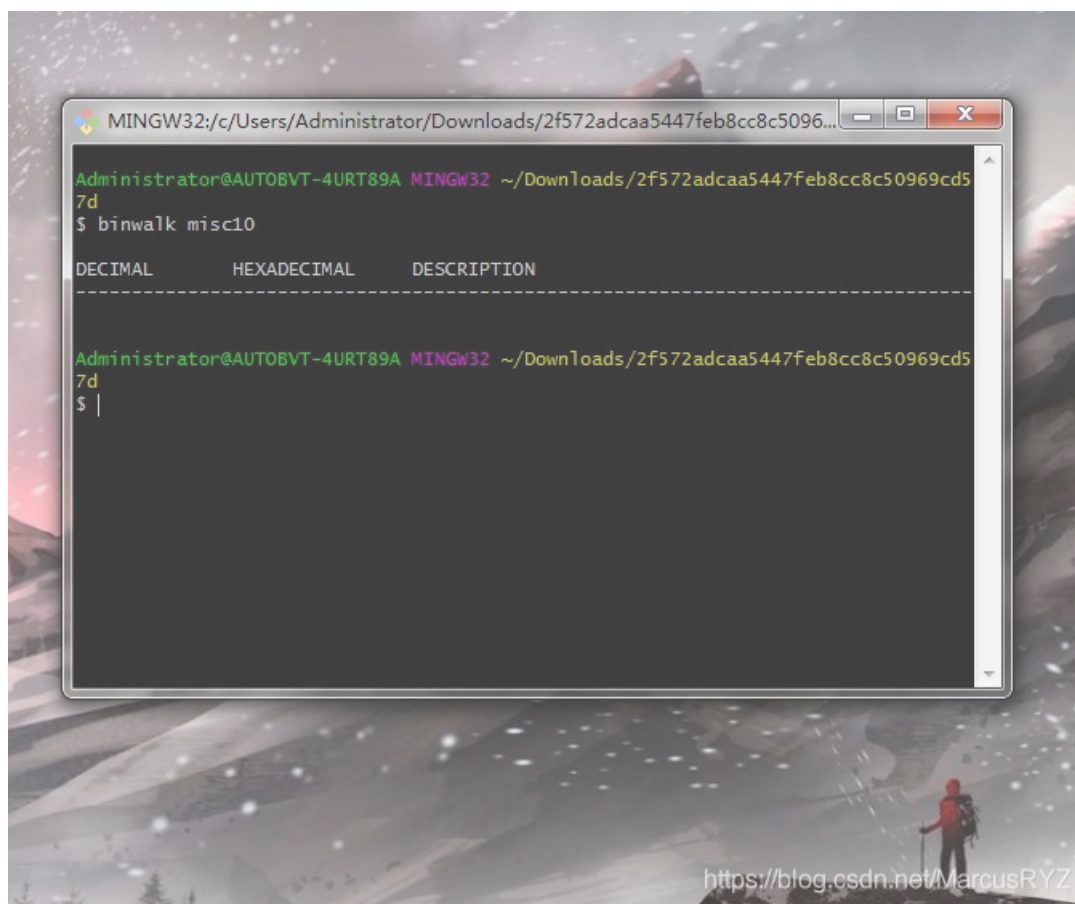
MINGW32:/c/Users/Administrator/Downloads/2f572adcaa5447feb8cc8c5096...

Administrator@AUTOBVT-4URT89A MINGW32 ~/Downloads/2f572adcaa5447feb8cc8c50969cd57d
$ binwalk misc10

DECIMAL       HEXADECIMAL     DESCRIPTION
--------------------------------------------------------------------------------

Administrator@AUTOBVT-4URT89A MINGW32 ~/Downloads/2f572adcaa5447feb8cc8c50969cd57d
$ |

https://blog.csdn.net/MarcusRYZ